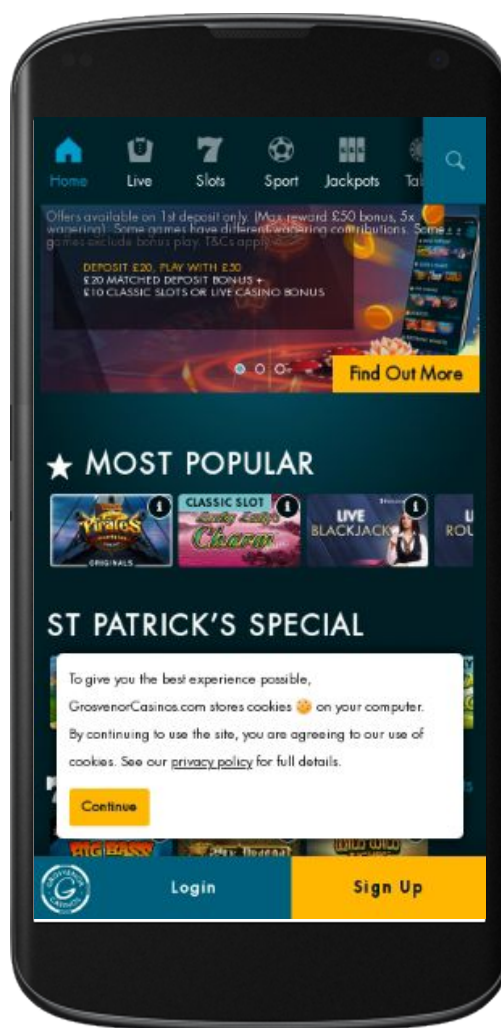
Home Live Slots Sport Jackpots Tab

Offers available on 1st deposit only. (Max reward £50 bonus, 5x wagering). Some games have different wagering contributions. Some games exclude bonus play. T&Cs apply.

DEPOSIT £20, PLAY WITH £50
£20 MATCHED DEPOSIT BONUS + £10 CLASSIC SLOTS OR LIVE CASINO BONUS

Find Out More

★ MOST POPULAR

Pirates
ORIGINALS

CLASSIC SLOT
Lucky Lady's Charm

LIVE BLACKJACK

LI ROU

ST PATRICK'S SPECIAL

To give you the best experience possible, GrosvenorCasinos.com stores cookies on your computer. By continuing to use the site, you are agreeing to our use of cookies. See our privacy policy for full details.

Continue

BIG BASS

Login

Sign Up